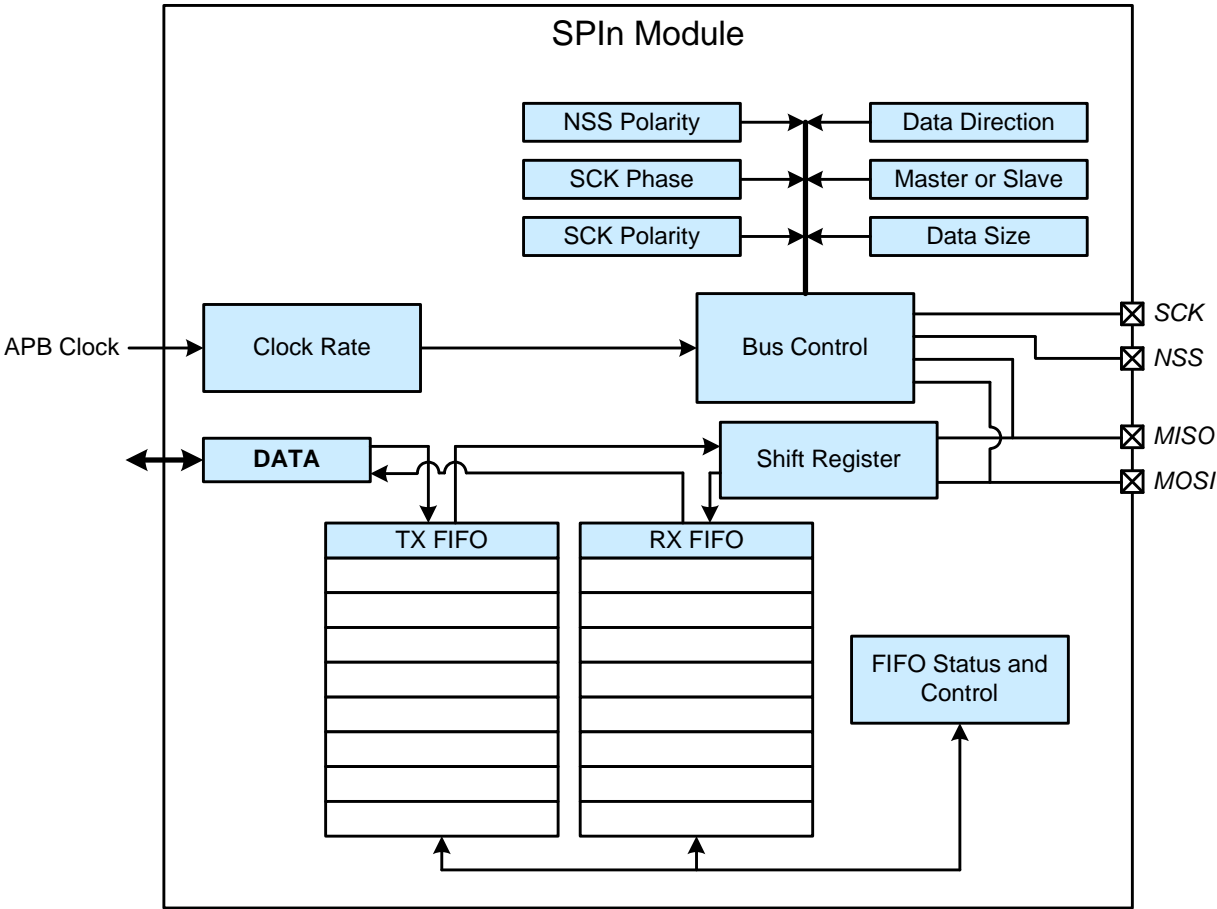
SPIn Module

NSS Polarity

Data Direction

SCK Phase

Master or Slave

SCK Polarity

Data Size

APB Clock

Clock Rate

Bus Control

SCK

NSS

DATA

Shift Register

MISO

MOSI

TX FIFO

RX FIFO

FIFO Status and Control